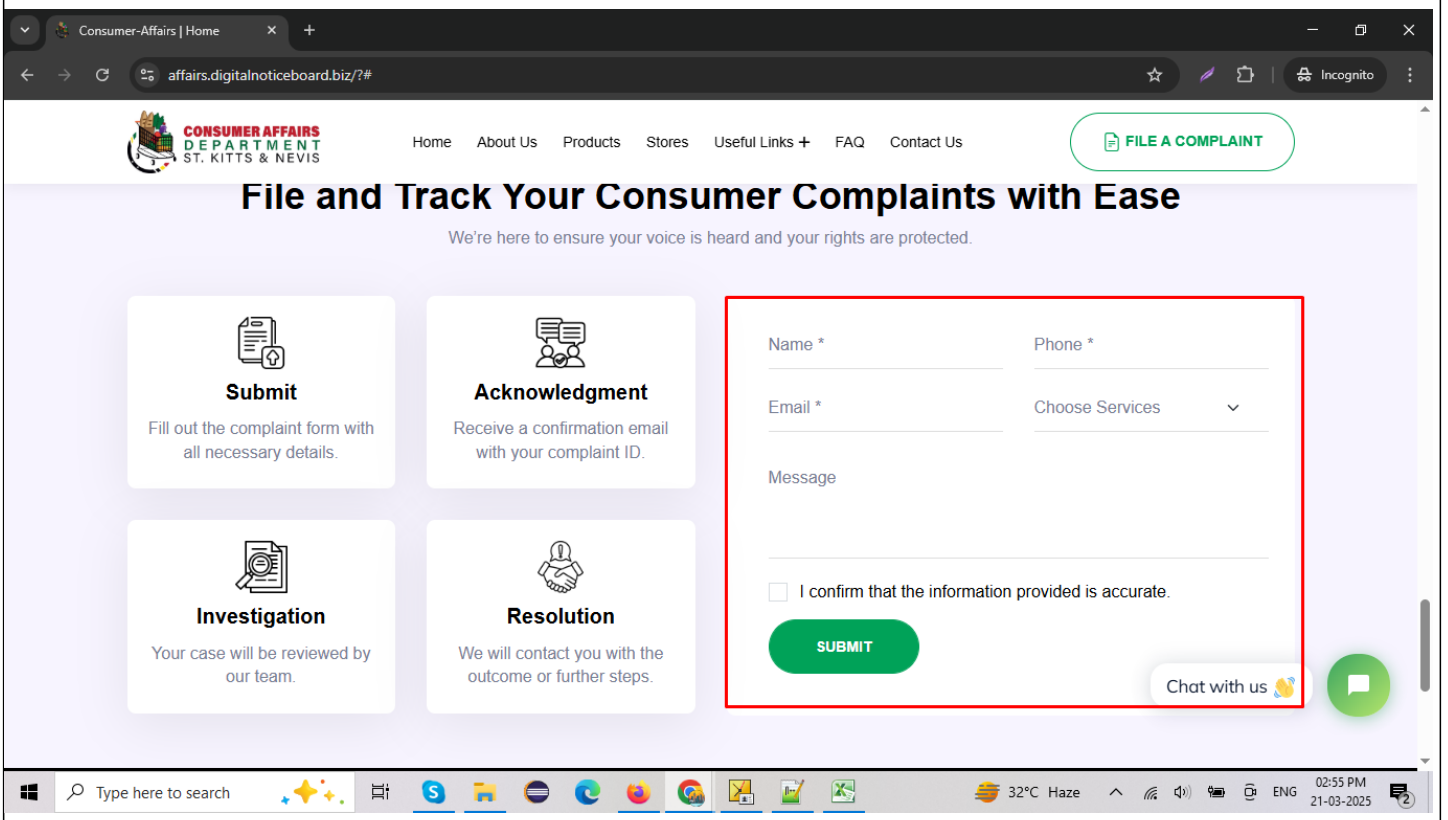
Consumer-Affairs | Home

affairs.digitalnoticeboard.biz/?#

Incognito

CONSUMER AFFAIRS DEPARTMENT ST. KITTS & NEVIS

Home About Us Products Stores Useful Links + FAQ Contact Us

FILE A COMPLAINT

File and Track Your Consumer Complaints with Ease

We're here to ensure your voice is heard and your rights are protected.

Submit

Fill out the complaint form with all necessary details.

Acknowledgment

Receive a confirmation email with your complaint ID.

Investigation

Your case will be reviewed by our team.

Resolution

We will contact you with the outcome or further steps.

Name *

Phone *

Email *

Choose Services

Message

I confirm that the information provided is accurate.

SUBMIT

Chat with us 👋

Type here to search

32°C Haze

ENG

02:55 PM
21-03-2025

2